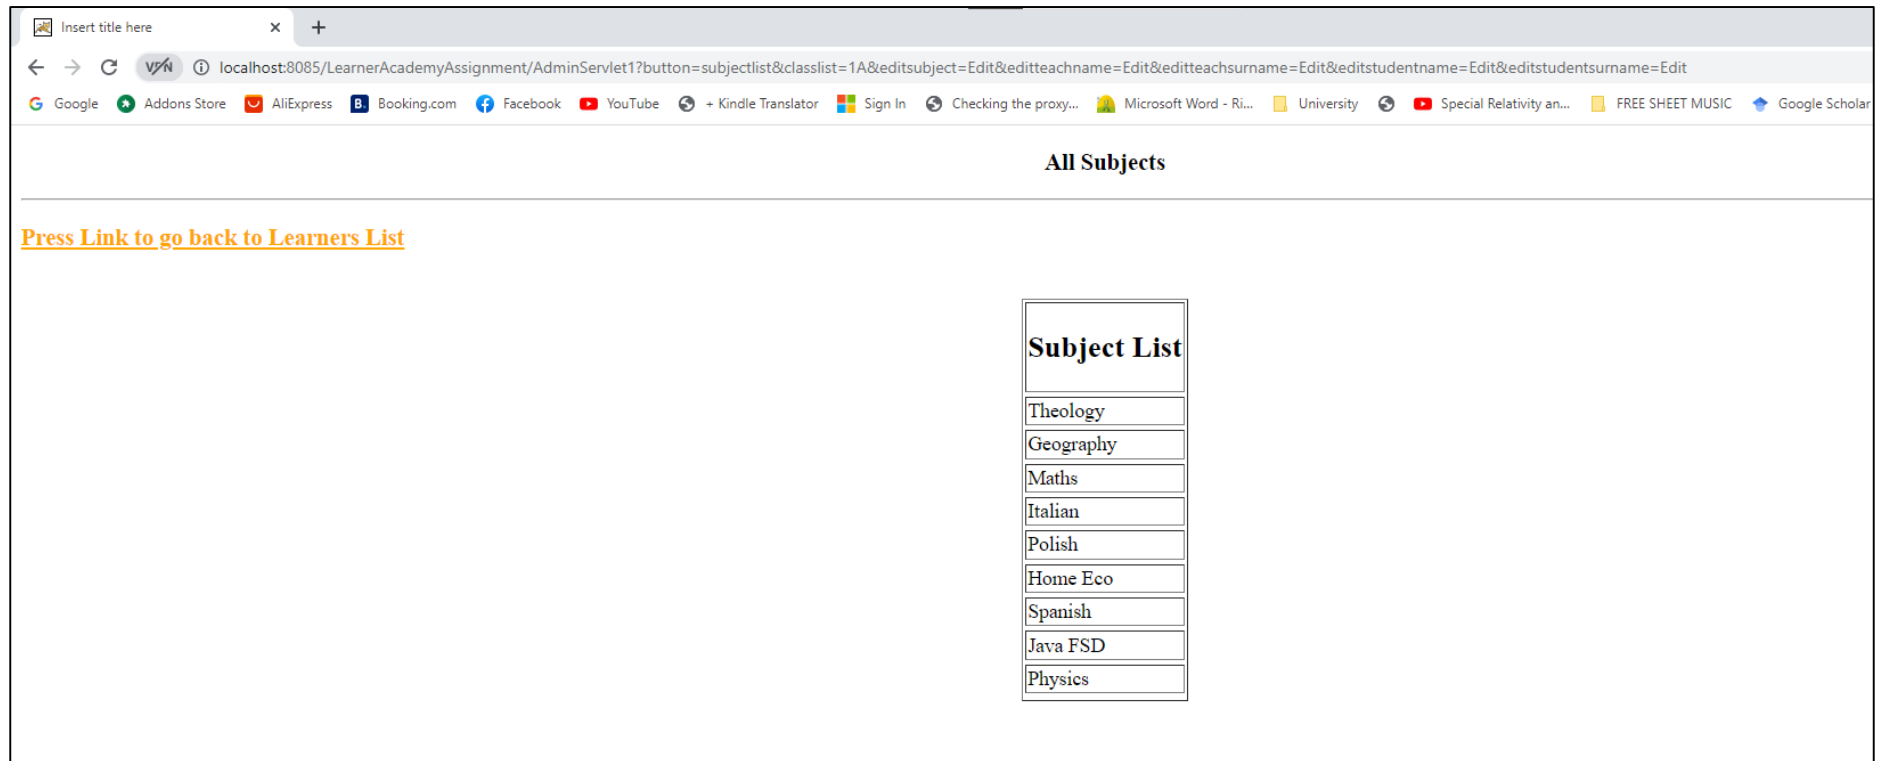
Insert title here ×
+

VPN localhost:8085/LearnerAcademyAssignment/AdminServlet1?button=subjectlist&classlist=1A&editsubject=Edit&editteachname=Edit&editteachsurname=Edit&editstudentname=Edit&editstudentsurname=Edit

Google Addons Store AliExpress Booking.com Facebook YouTube + Kindle Translator Sign In Checking the proxy... Microsoft Word - Ri... University Special Relativity an... FREE SHEET MUSIC Google Scholar

All Subjects

Press Link to go back to Learners List

| Subject List |
|---|
| Theology |
| Geography |
| Maths |
| Italian |
| Polish |
| Home Eco |
| Spanish |
| Java FSD |
| Physics |